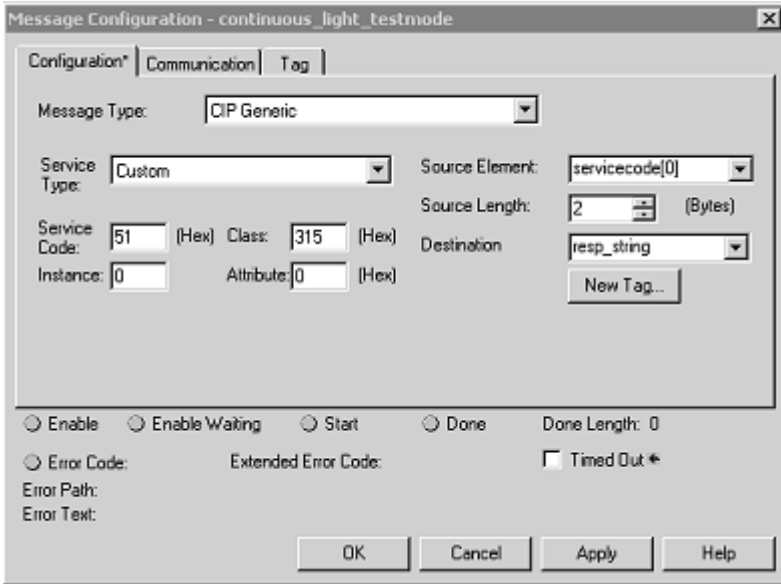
Message Configuration - continuous_light_testmode

Configuration* Communication Tag

Message Type: CIP Generic

Service Type: Custom

Service Code: 51 (Hex) Class: 315 (Hex)

Instance: 0 Attribute: 0 (Hex)

Source Element: servicecode[0]

Source Length: 2 (Bytes)

Destination resp_string

New Tag...

Enable Enable Waiting Start Done Done Length: 0

Error Code: Extended Error Code: Timed Out

Error Path:

Error Text:

OK Cancel Apply Help